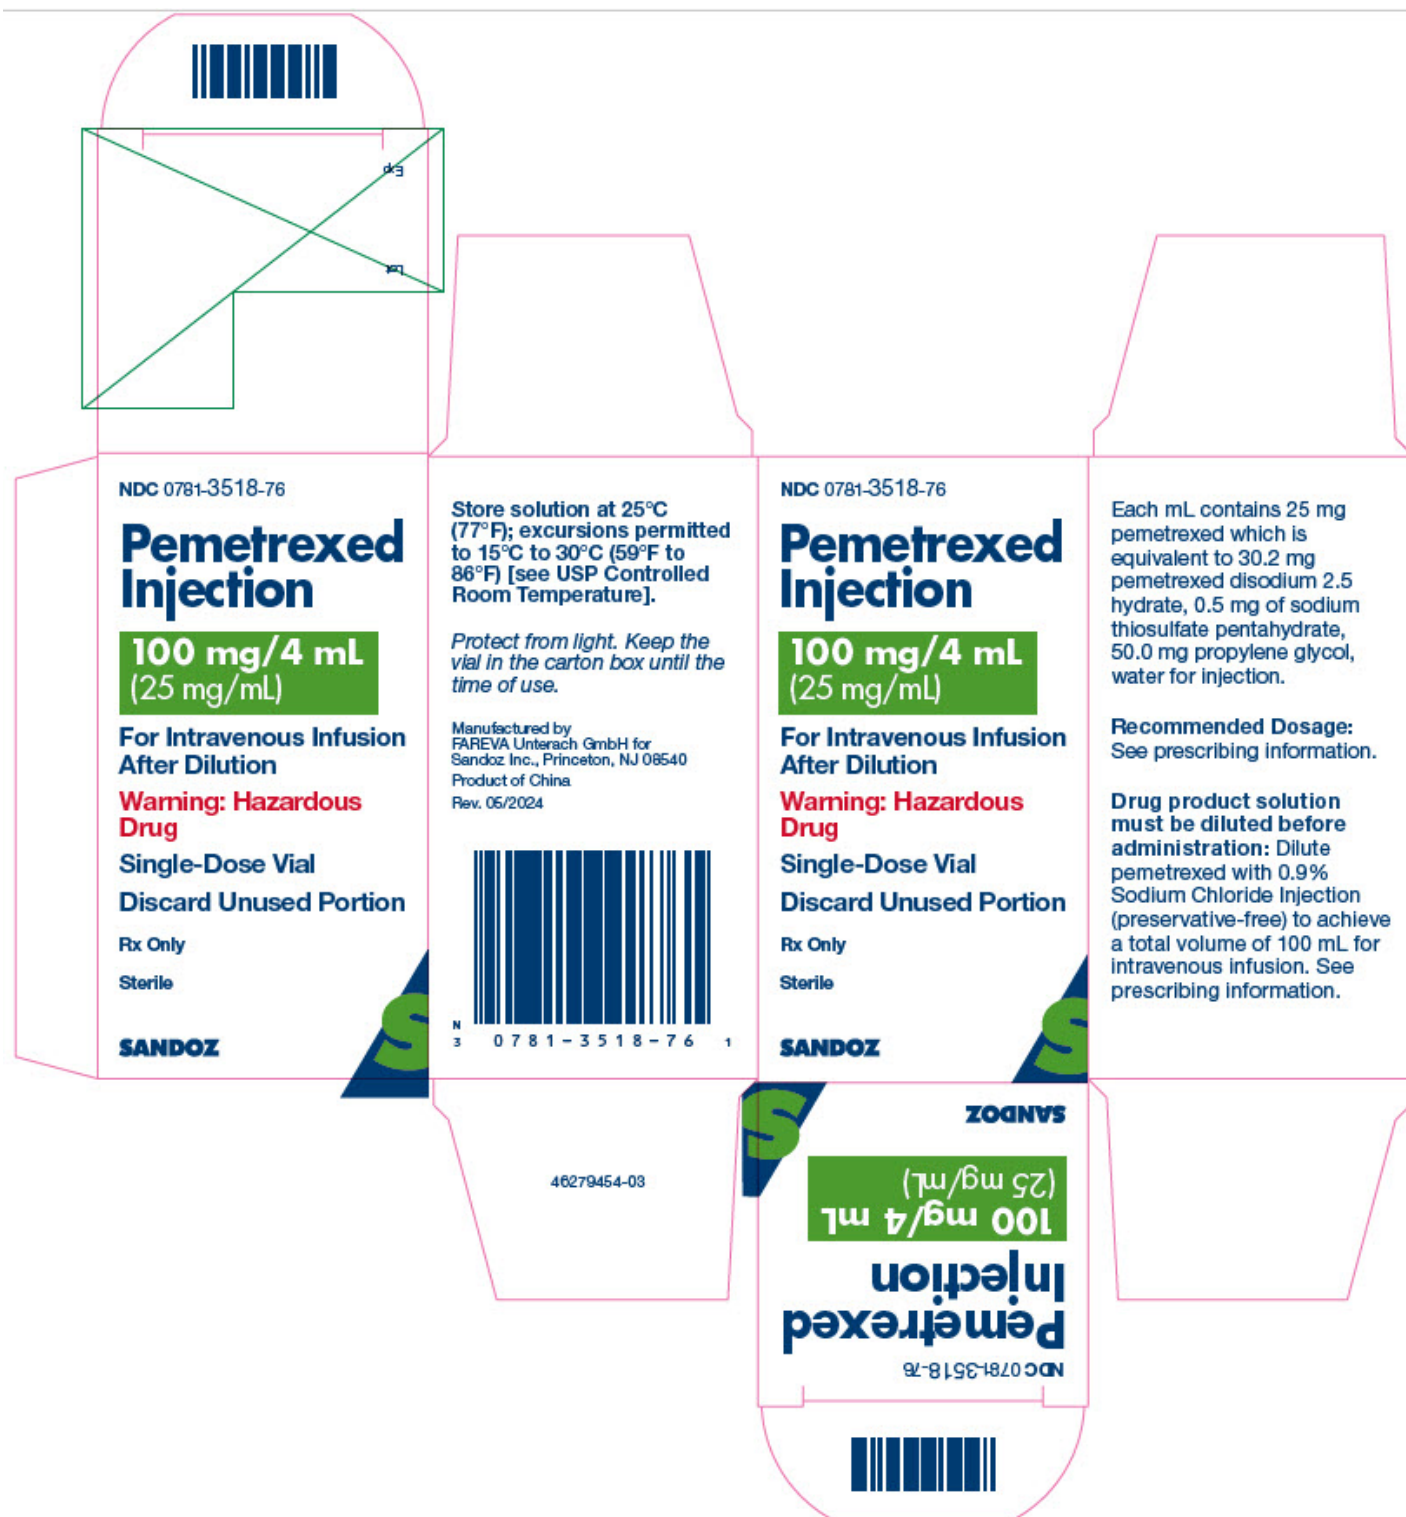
Exp

Lot

NDC 0781-3518-76

Pemetrexed Injection

100 mg/4 mL (25 mg/mL)

For Intravenous Infusion After Dilution

Warning: Hazardous Drug

Single-Dose Vial

Discard Unused Portion

Rx Only

Sterile

SANDOZ

Store solution at 25°C (77°F); excursions permitted to 15°C to 30°C (59°F to 86°F) [see USP Controlled Room Temperature].

Protect from light. Keep the vial in the carton box until the time of use.

Manufactured by FAREVA Unterach GmbH for Sandoz Inc., Princeton, NJ 08540

Product of China

Rev. 05/2024

N 3 0781-3518-76 1

46279454-03

NDC 0781-3518-76

Pemetrexed Injection

100 mg/4 mL (25 mg/mL)

For Intravenous Infusion After Dilution

Warning: Hazardous Drug

Single-Dose Vial

Discard Unused Portion

Rx Only

Sterile

SANDOZ

Each mL contains 25 mg pemetrexed which is equivalent to 30.2 mg pemetrexed disodium 2.5 hydrate, 0.5 mg of sodium thiosulfate pentahydrate, 50.0 mg propylene glycol, water for injection.

Recommended Dosage: See prescribing information.

Drug product solution must be diluted before administration: Dilute pemetrexed with 0.9% Sodium Chloride Injection (preservative-free) to achieve a total volume of 100 mL for intravenous infusion. See prescribing information.

SANDOZ

100 mg/4 mL (25 mg/mL)

Pemetrexed Injection

NDC 0781-3518-76